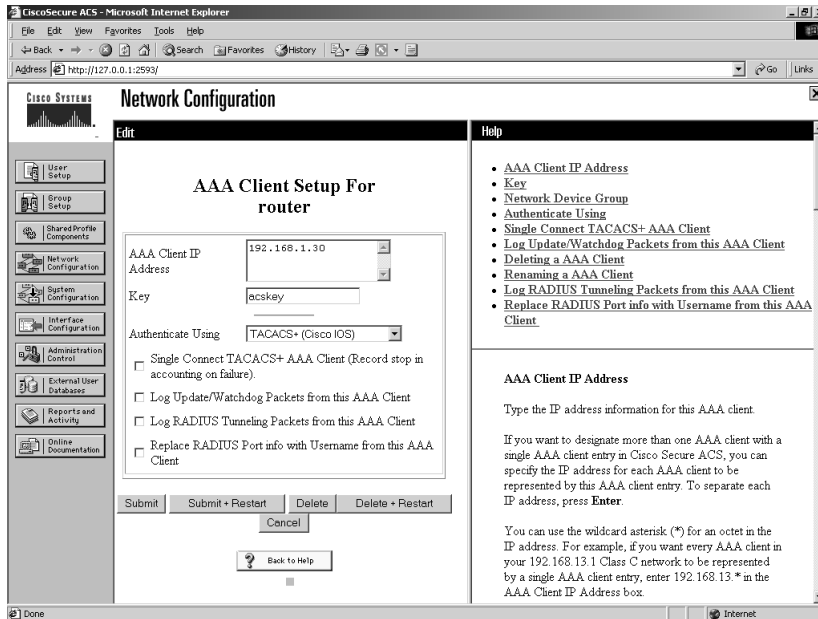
CiscoSecure ACS - Microsoft Internet Explorer

File Edit View Favorites Tools Help

Back Search Favorites History

Address http://127.0.0.1:2593/ Go Links

CISCO SYSTEMS

Network Configuration

User Setup
Group Setup
Shared Profile Components
Network Configuration
System Configuration
Interface Configuration
Administration Control
External User Databases
Reports and Activity
Online Documentation

Edit

AAA Client Setup For router

AAA Client IP Address 192.168.1.30

Key acskey

Authenticate Using TACACS+ (Cisco IOS)

Single Connect TACACS+ AAA Client (Record stop in accounting on failure).

Log Update/Watchdog Packets from this AAA Client

Log RADIUS Tunneling Packets from this AAA Client

Replace RADIUS Port info with Username from this AAA Client

Submit Submit + Restart Delete Delete + Restart Cancel

Back to Help

Help

- AAA Client IP Address
- Key
- Network Device Group
- Authenticate Using
- Single Connect TACACS+ AAA Client
- Log Update/Watchdog Packets from this AAA Client
- Deleting a AAA Client
- Renaming a AAA Client
- Log RADIUS Tunneling Packets from this AAA Client
- Replace RADIUS Port info with Username from this AAA Client

AAA Client IP Address

Type the IP address information for this AAA client.

If you want to designate more than one AAA client with a single AAA client entry in Cisco Secure ACS, you can specify the IP address for each AAA client to be represented by this AAA client entry. To separate each IP address, press **Enter**.

You can use the wildcard asterisk (*) for an octet in the IP address. For example, if you want every AAA client in your 192.168.13.1 Class C network to be represented by a single AAA client entry, enter 192.168.13.* in the AAA Client IP Address box.

Done Internet